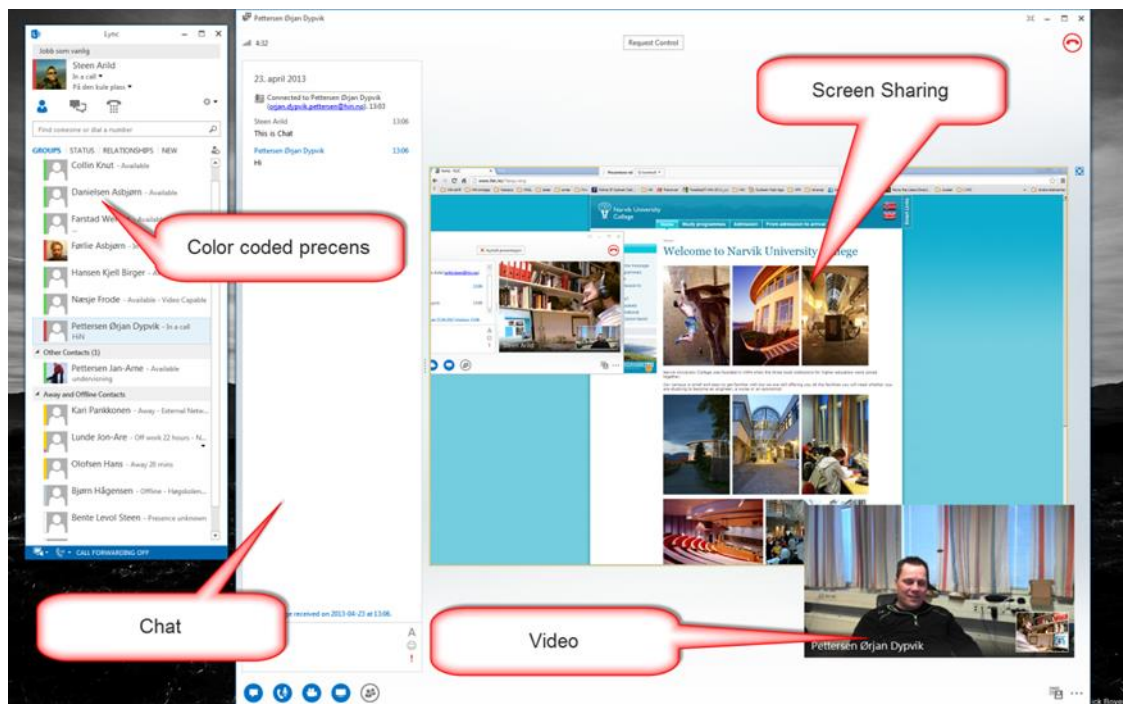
Lync

Jobb som vanlig

Steen Arild
In a call
På den kule plass

Find someone or dial a number

GROUPS | STATUS | RELATIONSHIPS | NEW

Collin Knut - Available
Danielsen Asbjørn - Available
Farstad We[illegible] - Available
Førlie Asbjørn - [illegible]
Hansen Kjell Birger - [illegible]
Næsje Frode - Available - Video Capable
Pettersen Ørjan Dypvik - In a call
HiN

Other Contacts (1)
Pettersen Jan-Arne - Available
undervisning

Away and Offline Contacts
Kari Pankkonen - Away - External Netw...
Lunde Jon-Are - Off work 22 hours - N...
Olofsen Hans - Away 28 mins
Bjørn Hågensen - Offline - Høgskolen...
Bente Levol Steen - Presence unknown

CALL FORWARDING OFF

Color coded precens

Chat

Pettersen Ørjan Dypvik

4:32

Request Control

23. april 2013

Connected to Pettersen Ørjan Dypvik (orjan.dypvik.pettersen@hin.no). 13:03

Steen Arild 13:06
This is Chat

Pettersen Ørjan Dypvik 13:06
Hi

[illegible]e received on 2013-04-23 at 13:06.

Screen Sharing

Narvik University College

Welcome to Narvik University College

Video

Pettersen Ørjan Dypvik